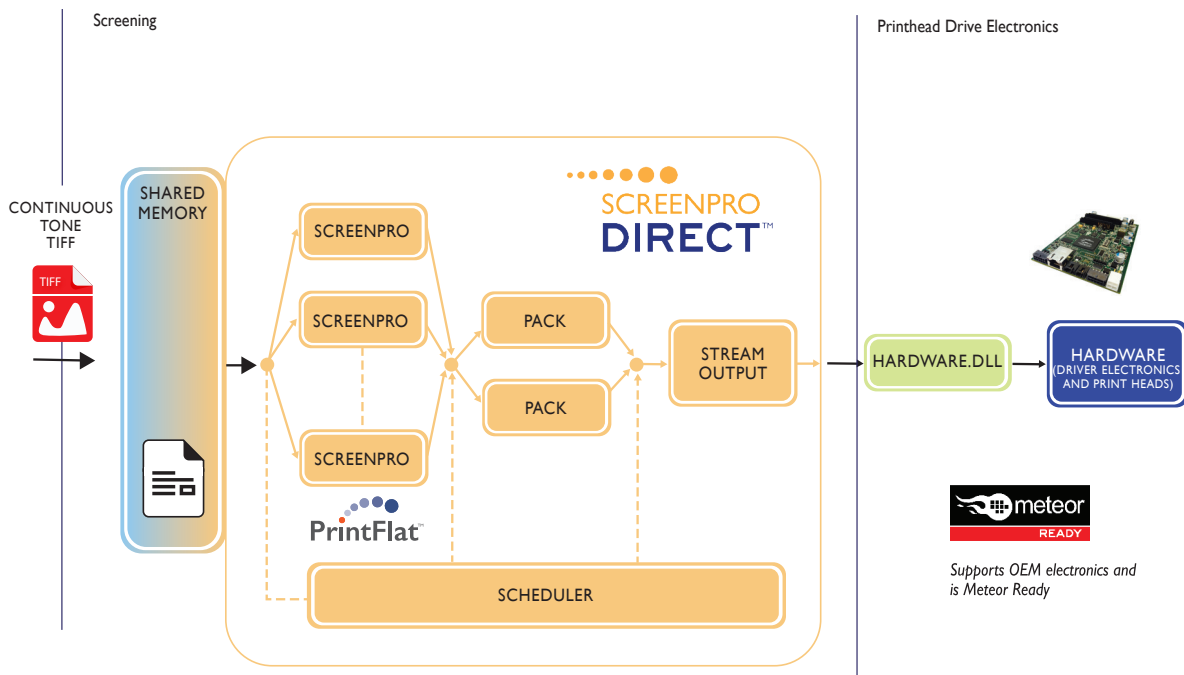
Screening

Printhead Drive Electronics

CONTINUOUS TONE TIFF

TIFF

SHARED MEMORY

SCREENPRO DIRECT™

SCREENPRO

SCREENPRO

SCREENPRO

PACK

PACK

STREAM OUTPUT

PrintFlat™

SCHEDULER

HARDWARE.DLL

HARDWARE (DRIVER ELECTRONICS AND PRINT HEADS)

meteor READY

Supports OEM electronics and is Meteor Ready